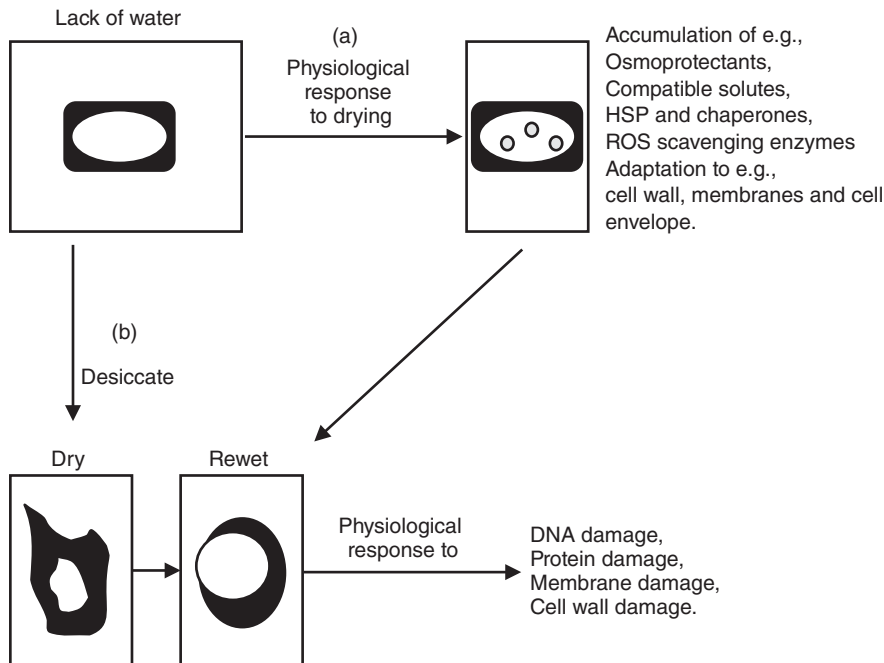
Lack of water

(a)
Physiological response to drying

Accumulation of e.g.,
Osmoprotectants,
Compatible solutes,
HSP and chaperones,
ROS scavenging enzymes
Adaptation to e.g.,
cell wall, membranes and cell envelope.

(b)
Desiccate

Dry

Rewet

Physiological response to

DNA damage,
Protein damage,
Membrane damage,
Cell wall damage.